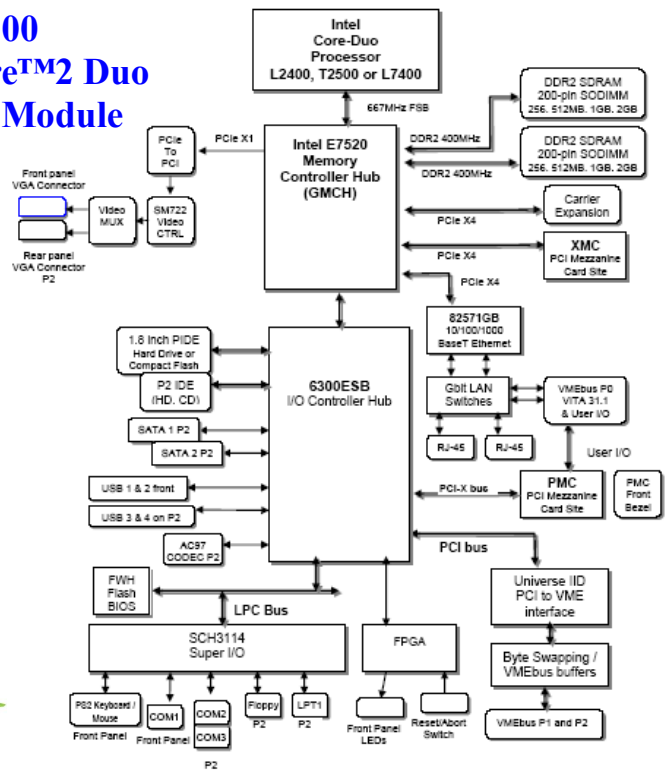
00
re™2 Duo
Module

Intel Core-Duo Processor L2400, T2500 or L7400

667MHz FSB

DDR2 SDRAM 200-pin SODIMM 256, 512MB, 1GB, 2GB

DDR2 400MHz

DDR2 SDRAM 200-pin SODIMM 256, 512MB, 1GB, 2GB

DDR2 400MHz

PCIe To PCI

PCIe X1

Intel E7520 Memory Controller Hub (GMCH)

Front panel VGA Connector

Video MUX

SM722 Video CTRL

Rear panel VGA Connector P2

Carrier Expansion

PCIe X4

XMC PCI Mezzanine Card Site

PCIe X4

PCIe X4

82571GB 10/100/1000 BaseT Ethernet

1.8 Inch PIDE Hard Drive or Compact Flash

P2 IDE (HD, CD)

6300ESB I/O Controller Hub

Gbit LAN Switches

VMEbus P0 VITA 31.1 & User I/O

SATA 1 P2

SATA 2 P2

RJ-45

RJ-45

User I/O

USB 1 & 2 front

PCI-X bus

PMC PCI Mezzanine Card Site

PMC Front Bezel

USB 3 & 4 on P2

AC97 CODEC P2

PCI bus

FWH Flash BIOS

LPC Bus

Universe IID PCI to VME interface

SCH3114 Super I/O

FPGA

Byte Swapping / VMEbus buffers

PS2 Keyboard / Mouse

COM1

COM2

Floppy P2

LPT1 P2

Front Panel

Front Panel

COM3

Front Panel LEDs

Reset/Abort Switch

VMEbus P1 and P2

P2